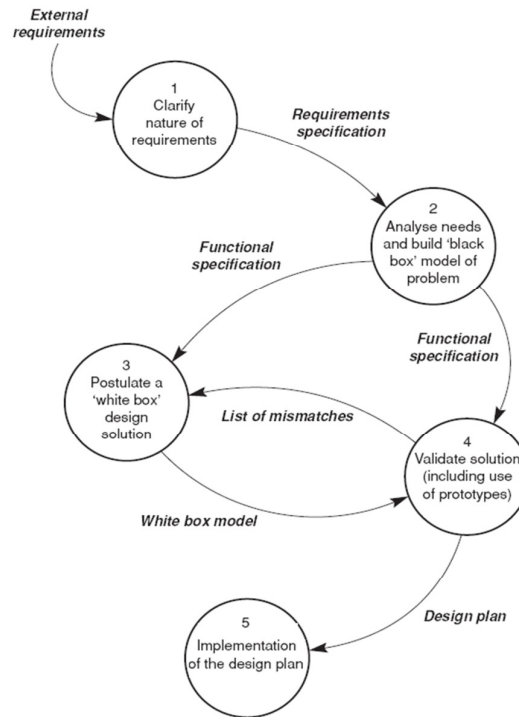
External requirements

1
Clarify nature of requirements

Requirements specification

2
Analyse needs and build 'black box' model of problem

Functional specification

Functional specification

3
Postulate a 'white box' design solution

List of mismatches

4
Validate solution (including use of prototypes)

White box model

Design plan

5
Implementation of the design plan